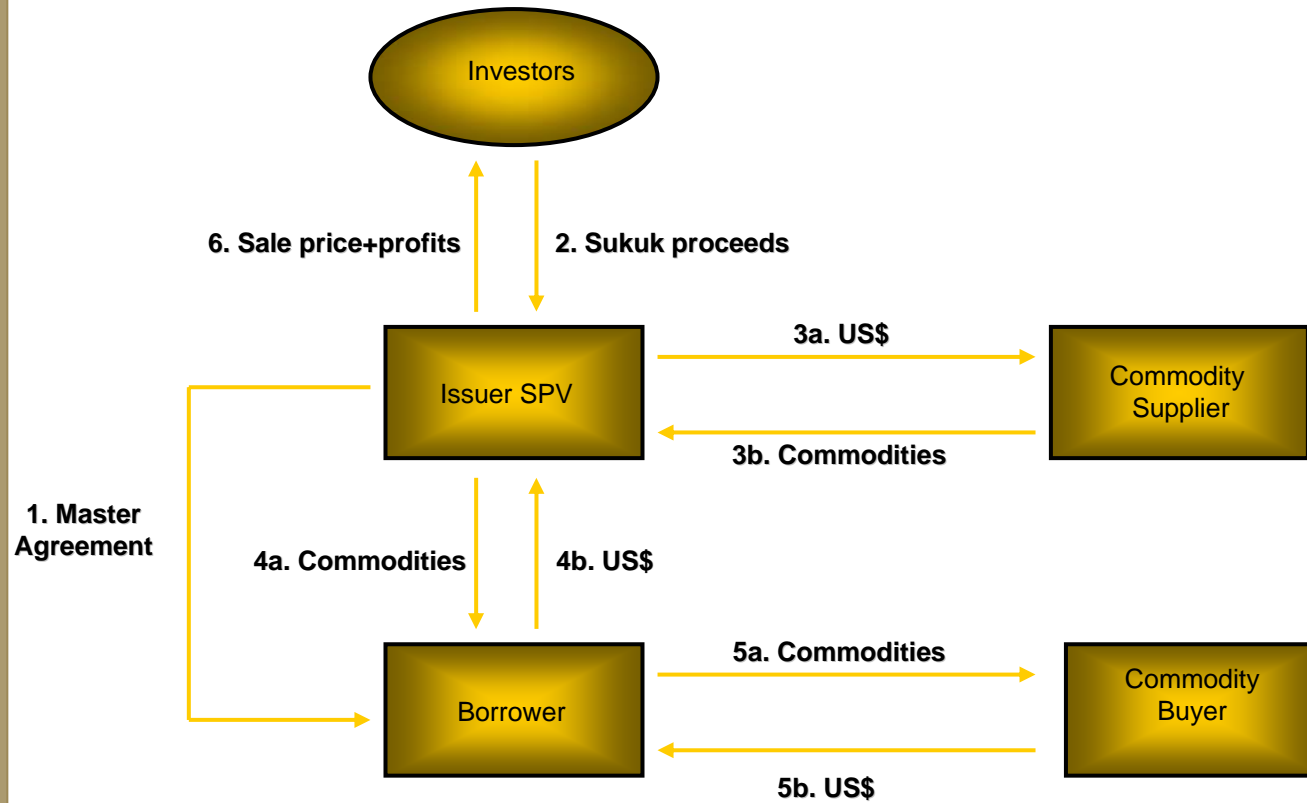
Investors

6. Sale price+profits

2. Sukuk proceeds

Issuer SPV

3a. US$

Commodity Supplier

3b. Commodities

1. Master Agreement

4a. Commodities

4b. US$

Borrower

5a. Commodities

Commodity Buyer

5b. US$